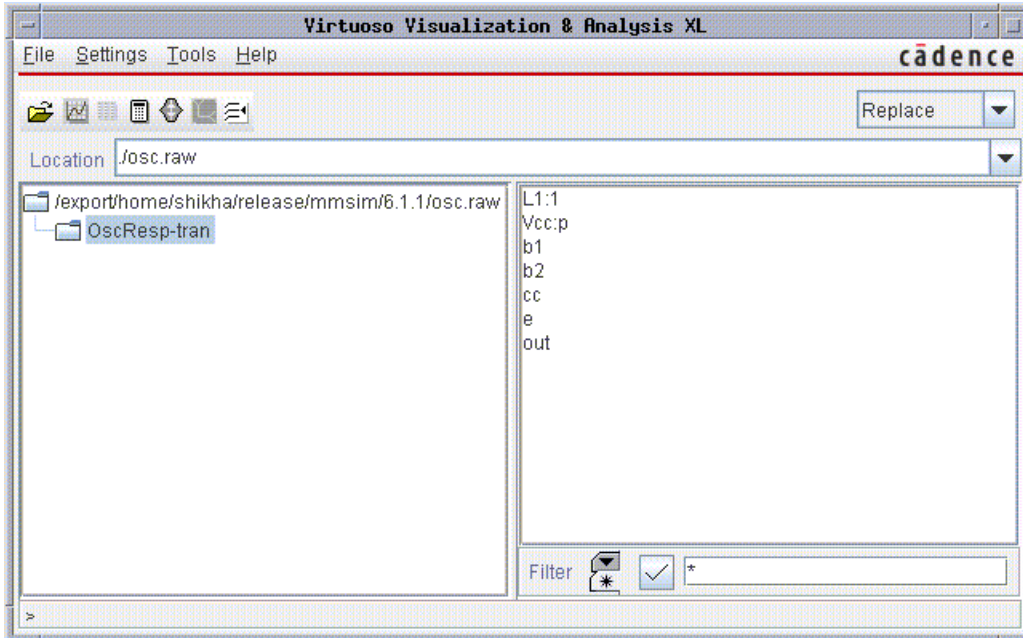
Virtuoso Visualization & Analysis XL

File Settings Tools Help

cādence

Replace

Location ./osc.raw

/export/home/shikha/release/mmsim/6.1.1/osc.raw
OscResp-tran

L1:1
Vcc:p
b1
b2
cc
e
out

Filter *

>